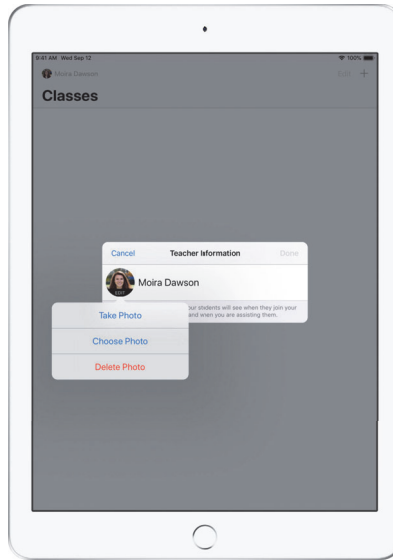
9:41 AM Wed Sep 12

100%

Moira Dawson

Edit +

Classes

Cancel

Teacher Information

Done

Moira Dawson

EDIT

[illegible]our students will see when they join your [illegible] and when you are assisting them.

Take Photo

Choose Photo

Delete Photo